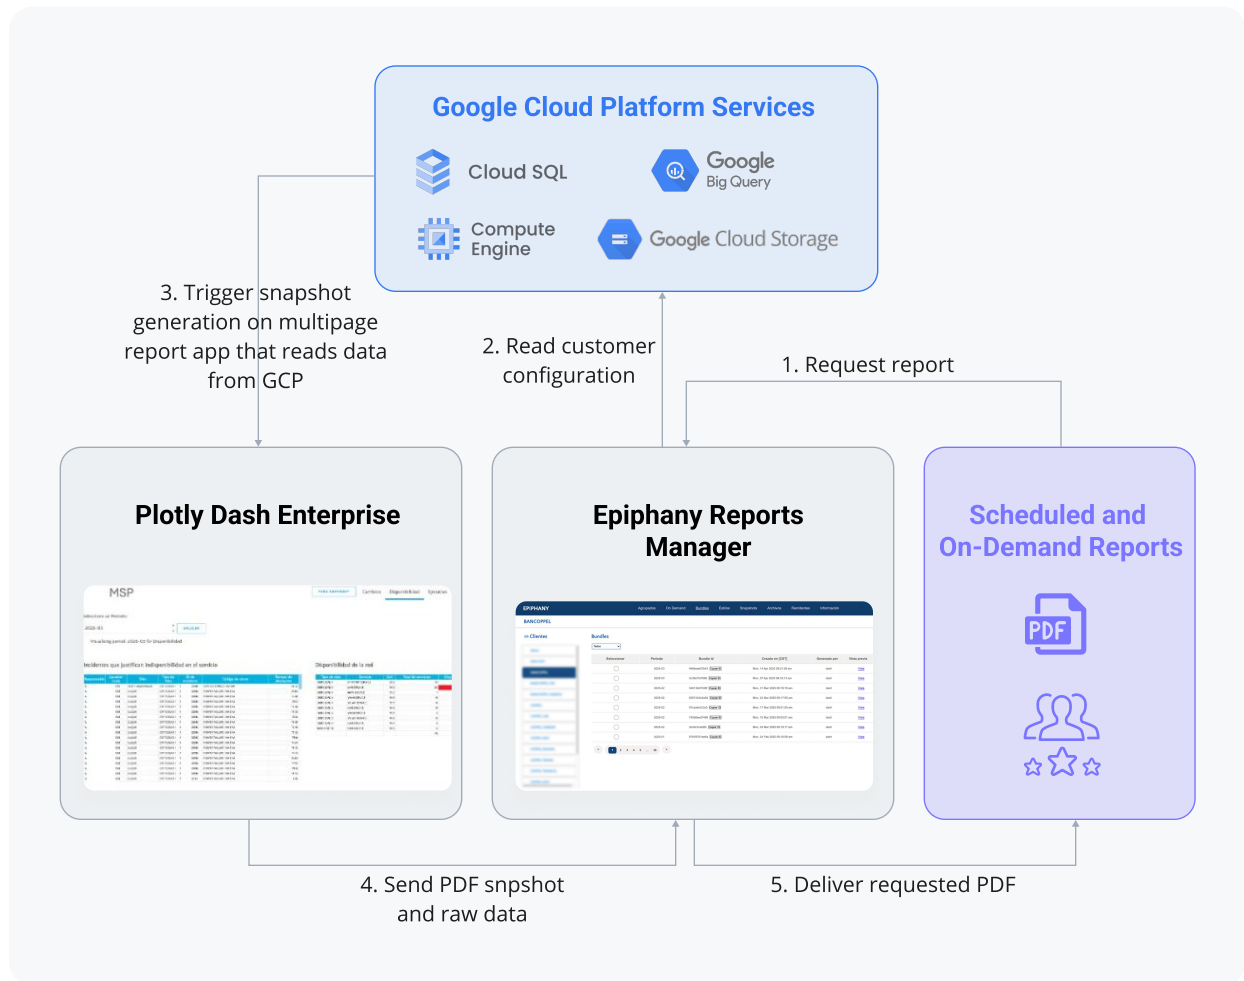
Google Cloud Platform Services

Cloud SQL

Google Big Query

Compute Engine

Google Cloud Storage

3. Trigger snapshot generation on multipage report app that reads data from GCP

2. Read customer configuration

1. Request report

Plotly Dash Enterprise

MSP

Incidentes que justifican indisponibilidad en el cambio

Disponibilidad de la red

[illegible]

Epiphany Reports Manager

EPIPHANY

BANCOPPEL

Clientes

Bundles

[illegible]

Scheduled and On-Demand Reports

PDF

4. Send PDF snpshot and raw data

5. Deliver requested PDF